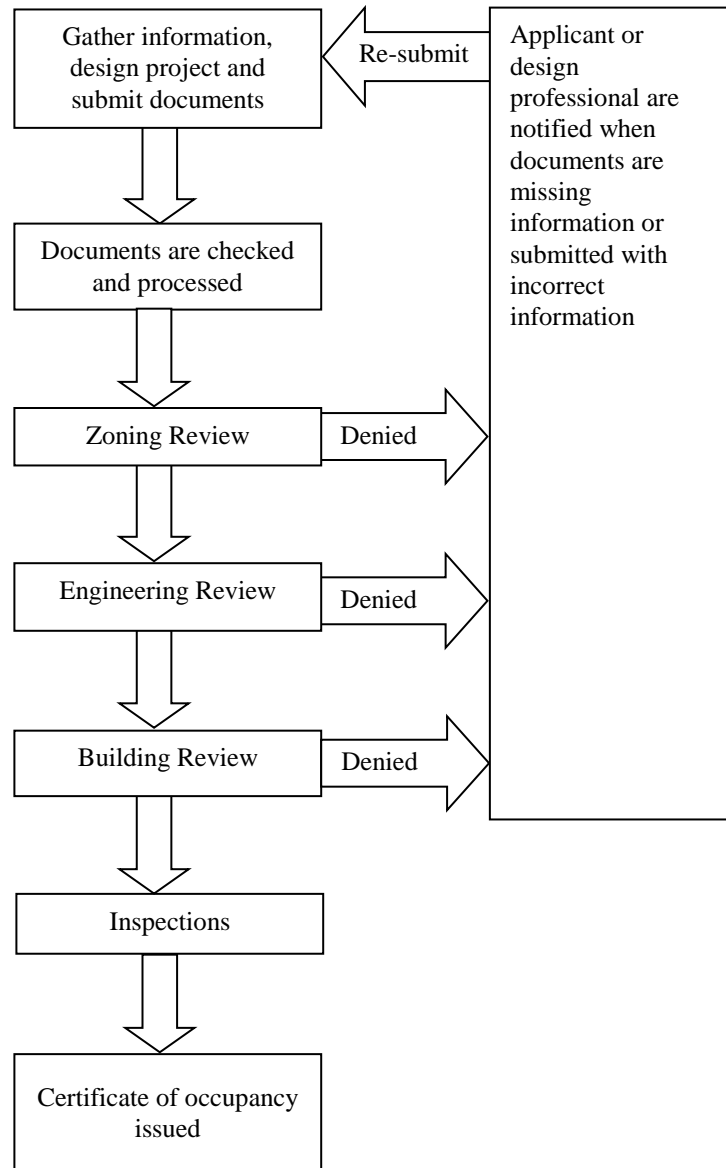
Gather information, design project and submit documents

Re-submit

Applicant or design professional are notified when documents are missing information or submitted with incorrect information

Documents are checked and processed

Zoning Review

Denied

Engineering Review

Denied

Building Review

Denied

Inspections

Certificate of occupancy issued